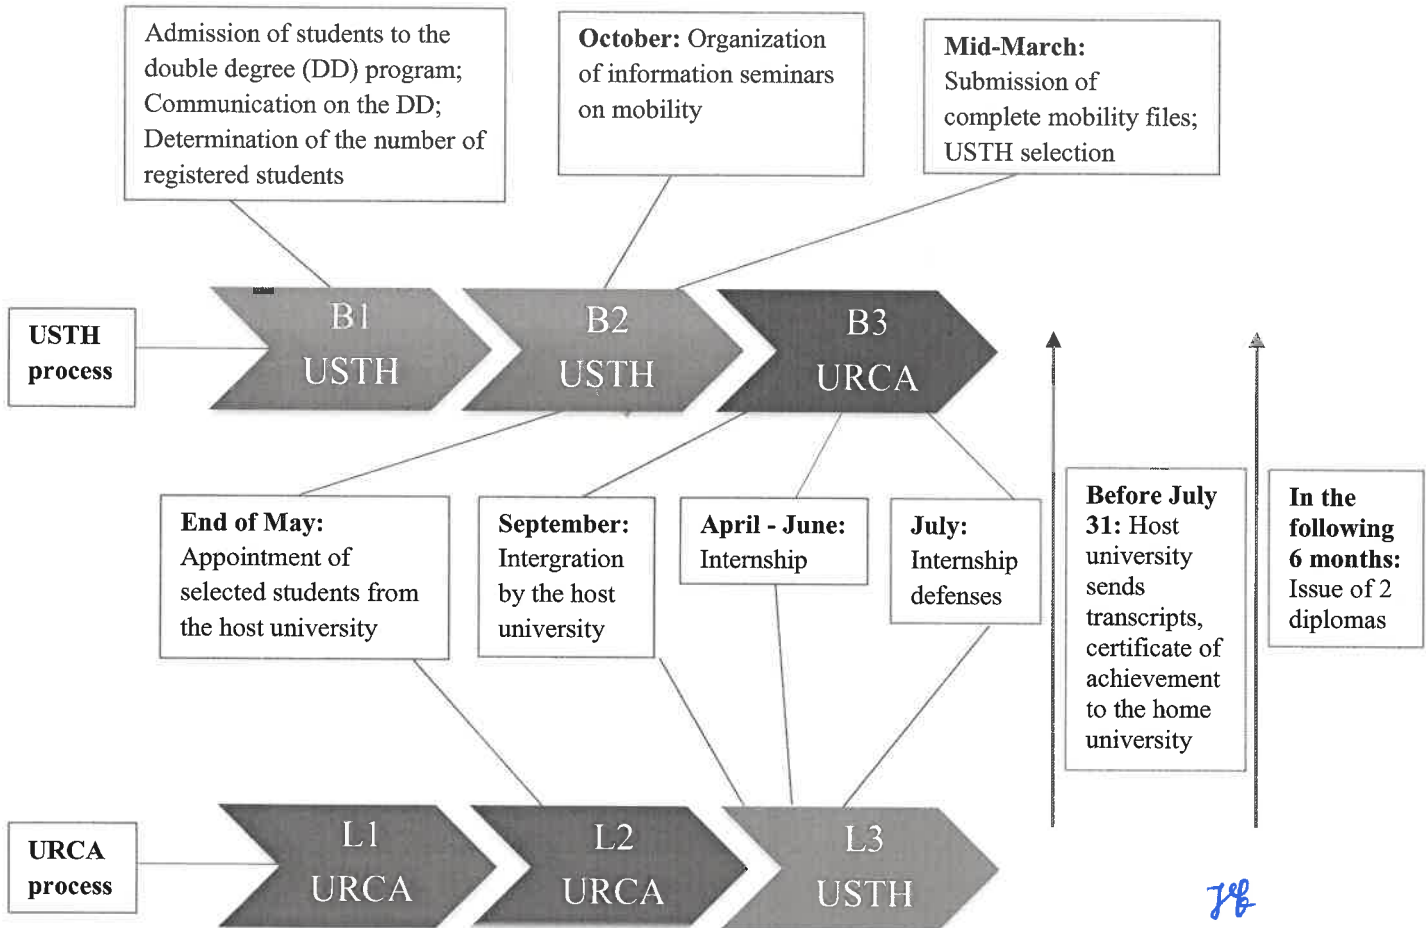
Admission of students to the double degree (DD) program; Communication on the DD; Determination of the number of registered students

**October:** Organization of information seminars on mobility

**Mid-March:** Submission of complete mobility files; USTH selection

USTH process

B1 USTH

B2 USTH

B3 URCA

**End of May:** Appointment of selected students from the host university

**September:** Intergration by the host university

**April - June:** Internship

**July:** Internship defenses

**Before July 31:** Host university sends transcripts, certificate of achievement to the home university

**In the following 6 months:** Issue of 2 diplomas

URCA process

L1 URCA

L2 URCA

L3 USTH

JB